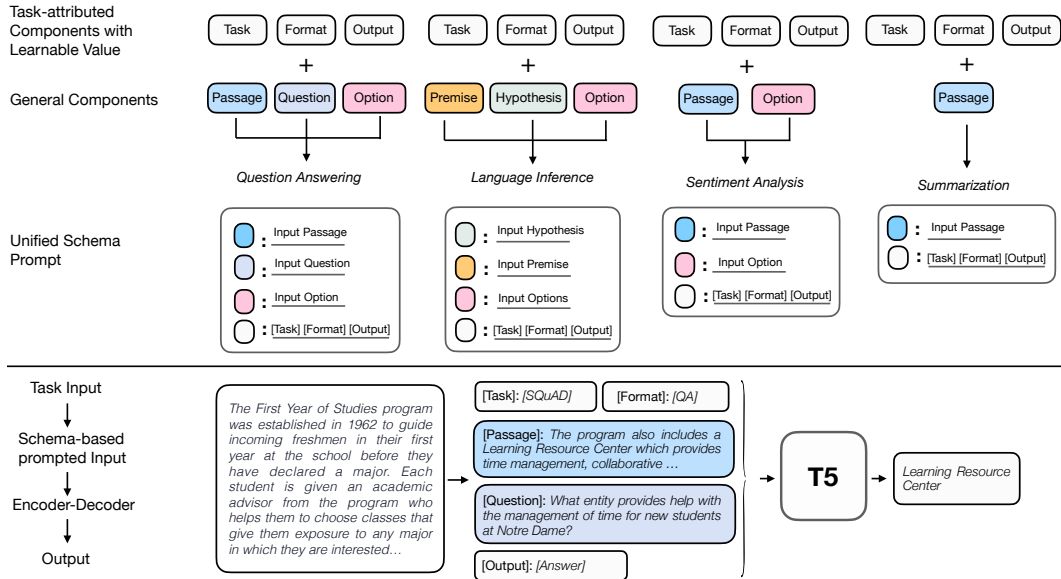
Task-attributed Components with Learnable Value

Task Format Output

Task Format Output

Task Format Output

Task Format Output

+

+

+

+

General Components

Passage Question Option

Premise Hypothesis Option

Passage Option

Passage

Question Answering

Language Inference

Sentiment Analysis

Summarization

Unified Schema Prompt

: Input Passage
: Input Question
: Input Option
: [Task] [Format] [Output]

: Input Hypothesis
: Input Premise
: Input Options
: [Task] [Format] [Output]

: Input Passage
: Input Option
: [Task] [Format] [Output]

: Input Passage
: [Task] [Format] [Output]

Task Input

Schema-based prompted Input

Encoder-Decoder

Output

The First Year of Studies program was established in 1962 to guide incoming freshmen in their first year at the school before they have declared a major. Each student is given an academic advisor from the program who helps them to choose classes that give them exposure to any major in which they are interested…

[Task]: [SQuAD] [Format]: [QA]

[Passage]: The program also includes a Learning Resource Center which provides time management, collaborative …

[Question]: What entity provides help with the management of time for new students at Notre Dame?

[Output]: [Answer]

T5

Learning Resource Center